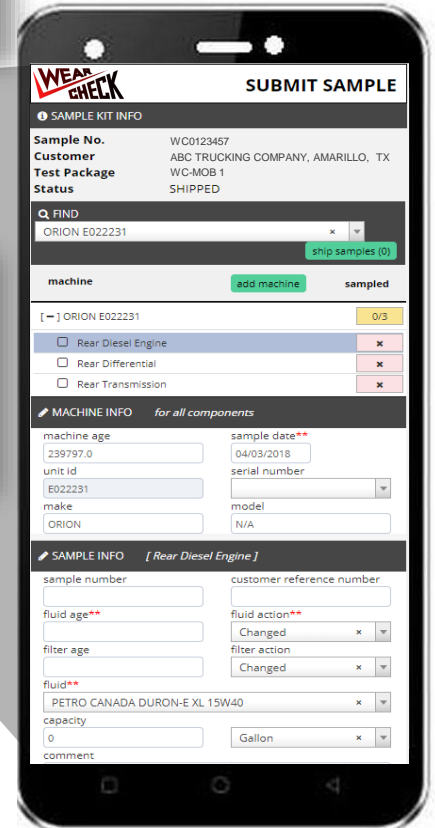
WEAR CHECK

SUBMIT SAMPLE

SAMPLE KIT INFO

| | |
|---|---|
| Sample No. | WC0123457 |
| Customer | ABC TRUCKING COMPANY, AMARILLO, TX |
| Test Package | WC-MOB 1 |
| Status | SHIPPED |

FIND

ORION E022231 ×

ship samples (0)

machine add machine sampled

[ − ] ORION E022231 0/3

Rear Diesel Engine ×

Rear Differential ×

Rear Transmission ×

MACHINE INFO for all components

machine age
239797.0

sample date**
04/03/2018

unit id
E022231

serial number

make
ORION

model
N/A

SAMPLE INFO [ Rear Diesel Engine ]

sample number

customer reference number

fluid age**

fluid action**
Changed ×

filter age

filter action
Changed ×

fluid**
PETRO CANADA DURON-E XL 15W40 ×

capacity
0

Gallon ×

comment